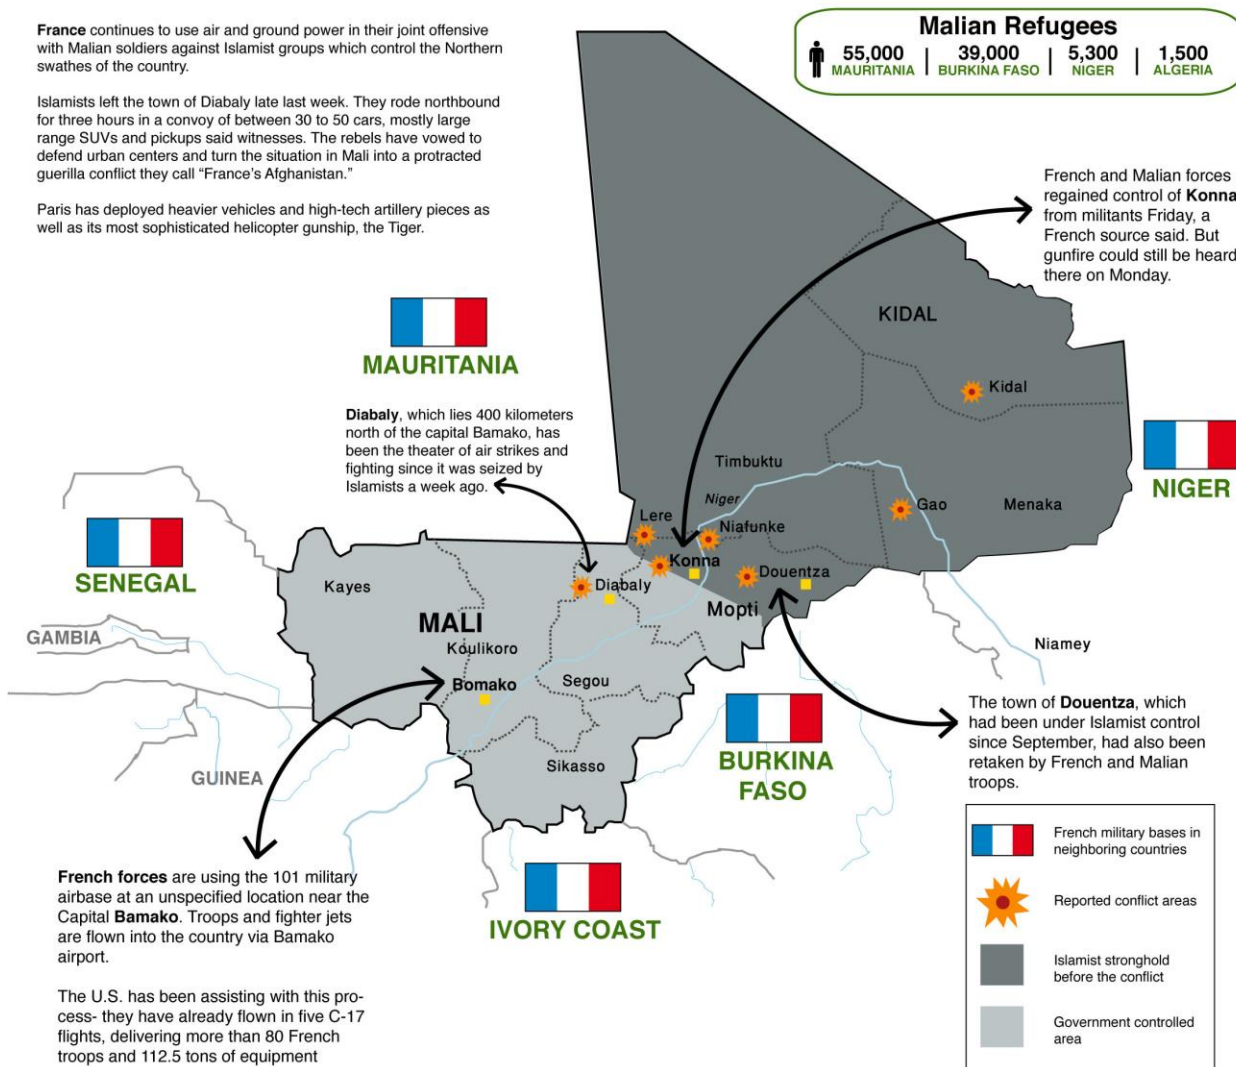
**France** continues to use air and ground power in their joint offensive with Malian soldiers against Islamist groups which control the Northern swathes of the country.

Islamists left the town of Diabaly late last week. They rode northbound for three hours in a convoy of between 30 to 50 cars, mostly large range SUVs and pickups said witnesses. The rebels have vowed to defend urban centers and turn the situation in Mali into a protracted guerilla conflict they call "France's Afghanistan."

Paris has deployed heavier vehicles and high-tech artillery pieces as well as its most sophisticated helicopter gunship, the Tiger.

Malian Refugees

| 55,000 MAURITANIA | 39,000 BURKINA FASO | 5,300 NIGER | 1,500 ALGERIA |
|---|---|---|---|

French and Malian forces regained control of **Konna** from militants Friday, a French source said. But gunfire could still be heard there on Monday.

MAURITANIA

**Diabaly**, which lies 400 kilometers north of the capital Bamako, has been the theater of air strikes and fighting since it was seized by Islamists a week ago.

KIDAL

Kidal

Timbuktu

Niger

Gao

Menaka

NIGER

Lere

Niafunke

Konna

Douentza

Diabaly

Mopti

SENEGAL

Kayes

MALI

GAMBIA

Koulikoro

Niamey

Bomako

Segou

The town of **Douentza**, which had been under Islamist control since September, had also been retaken by French and Malian troops.

BURKINA FASO

GUINEA

Sikasso

**French forces** are using the 101 military airbase at an unspecified location near the Capital **Bamako**. Troops and fighter jets are flown into the country via Bamako airport.

The U.S. has been assisting with this process- they have already flown in five C-17 flights, delivering more than 80 French troops and 112.5 tons of equipment

IVORY COAST

French military bases in neighboring countries

Reported conflict areas

Islamist stronghold before the conflict

Government controlled area